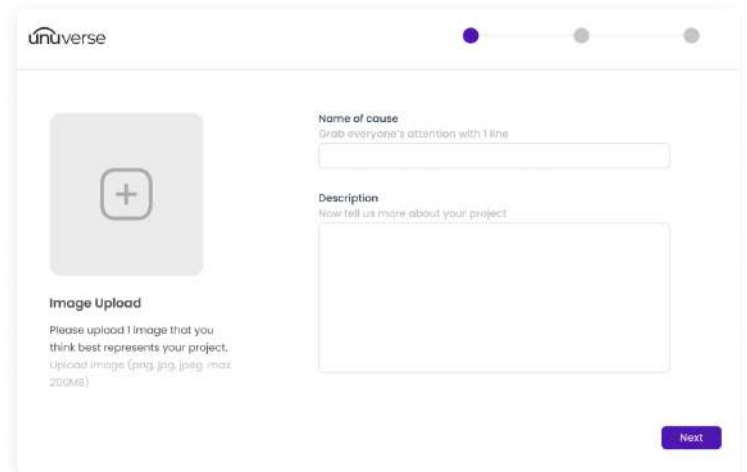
unuverse

Image Upload

Please upload 1 image that you think best represents your project.

Upload image (png, jpg, jpeg. max 200MB)

Name of cause

Grab everyone's attention with 1 line

Description

Now tell us more about your project

Next